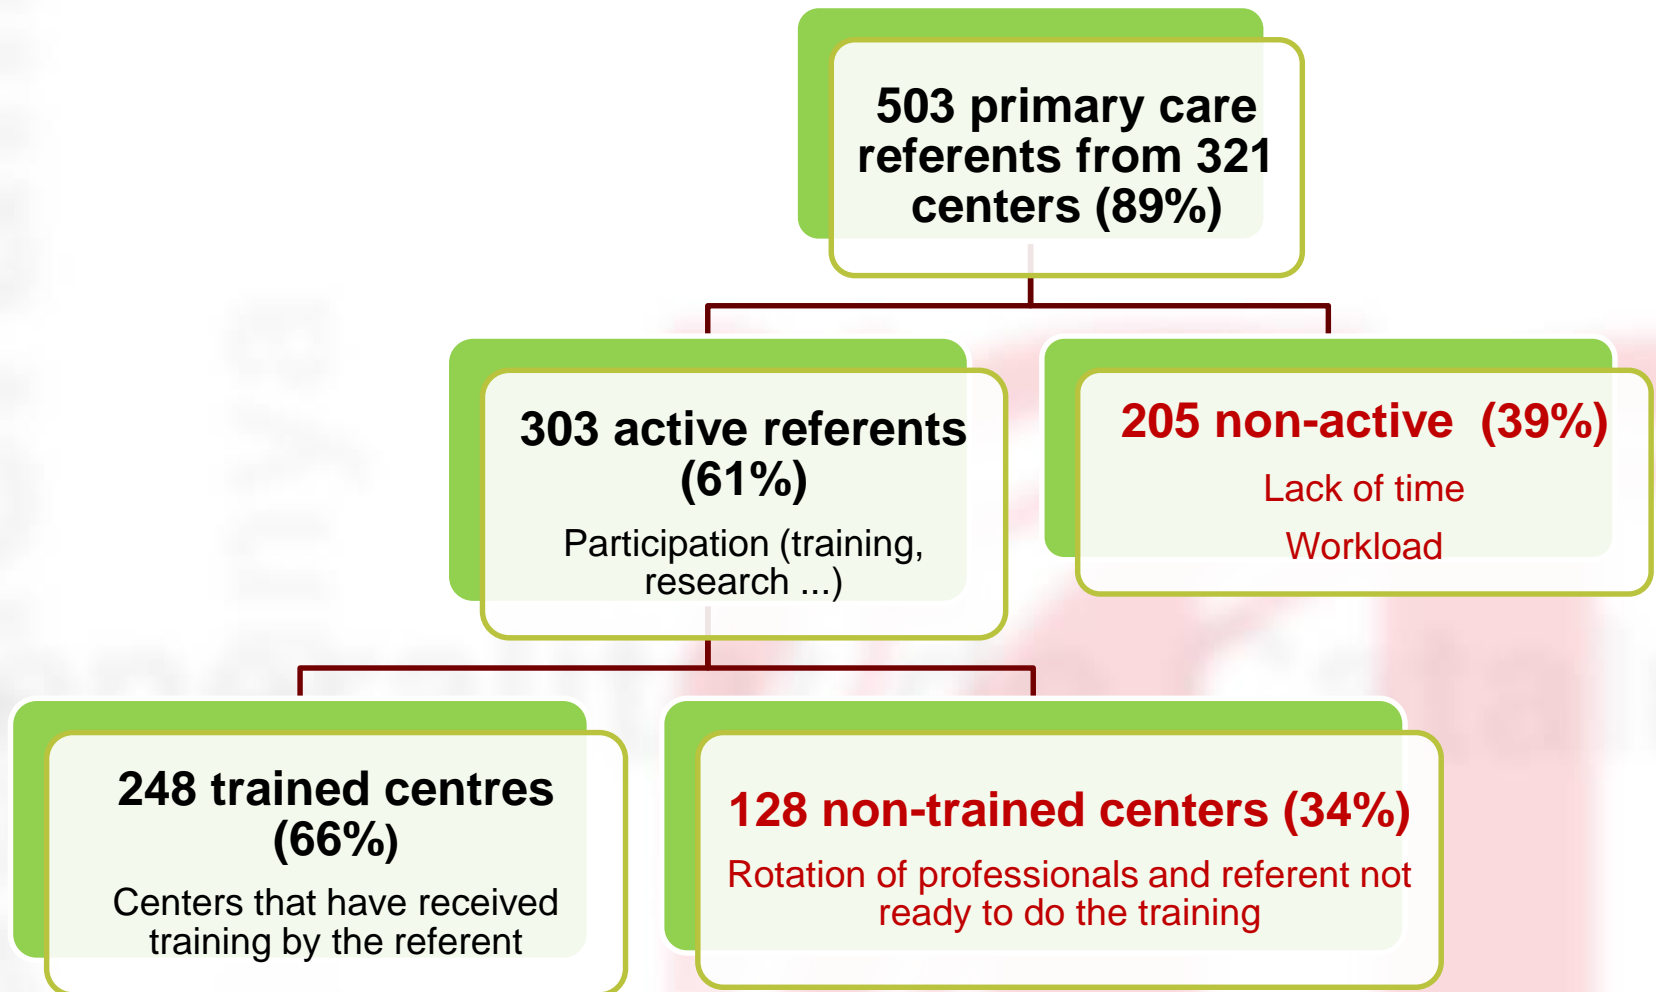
503 primary care referents from 321 centers (89%)

303 active referents (61%)

Participation (training, research ...)

205 non-active (39%)

Lack of time

Workload

248 trained centres (66%)

Centers that have received training by the referent

128 non-trained centers (34%)

Rotation of professionals and referent not ready to do the training